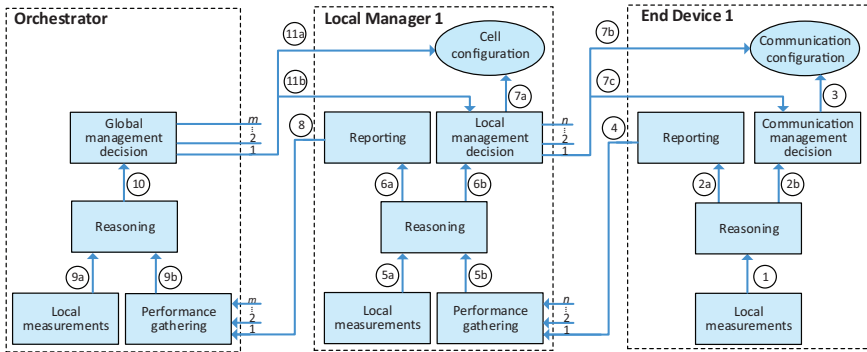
Orchestrator

Local Manager 1

End Device 1

11a

Cell configuration

7b

Communication configuration

11b

7c

7a

3

Global management decision

m
⋮
2
1

8

Reporting

Local management decision

n
⋮
2
1

4

Reporting

Communication management decision

10

6a

6b

2a

2b

Reasoning

Reasoning

Reasoning

9a

9b

5a

5b

1

m
⋮
2
1

n
⋮
2
1

Local measurements

Performance gathering

Local measurements

Performance gathering

Local measurements